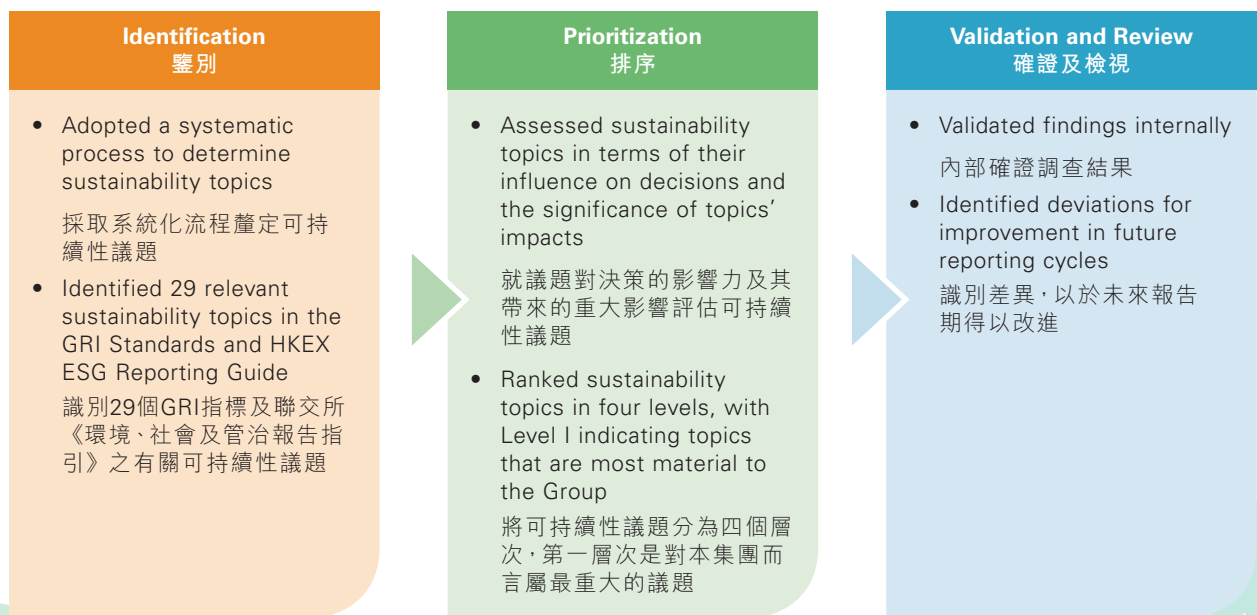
Identification
鑒別

• Adopted a systematic process to determine sustainability topics

採取系統化流程釐定可持續性議題

• Identified 29 relevant sustainability topics in the GRI Standards and HKEX ESG Reporting Guide

識別29個GRI指標及聯交所《環境、社會及管治報告指引》之有關可持續性議題

Prioritization
排序

• Assessed sustainability topics in terms of their influence on decisions and the significance of topics' impacts

就議題對決策的影響力及其帶來的重大影響評估可持續性議題

• Ranked sustainability topics in four levels, with Level I indicating topics that are most material to the Group

將可持續性議題分為四個層次，第一層次是對本集團而言屬最重大的議題

Validation and Review
確證及檢視

• Validated findings internally

內部確證調查結果

• Identified deviations for improvement in future reporting cycles

識別差異，以於未來報告期得以改進